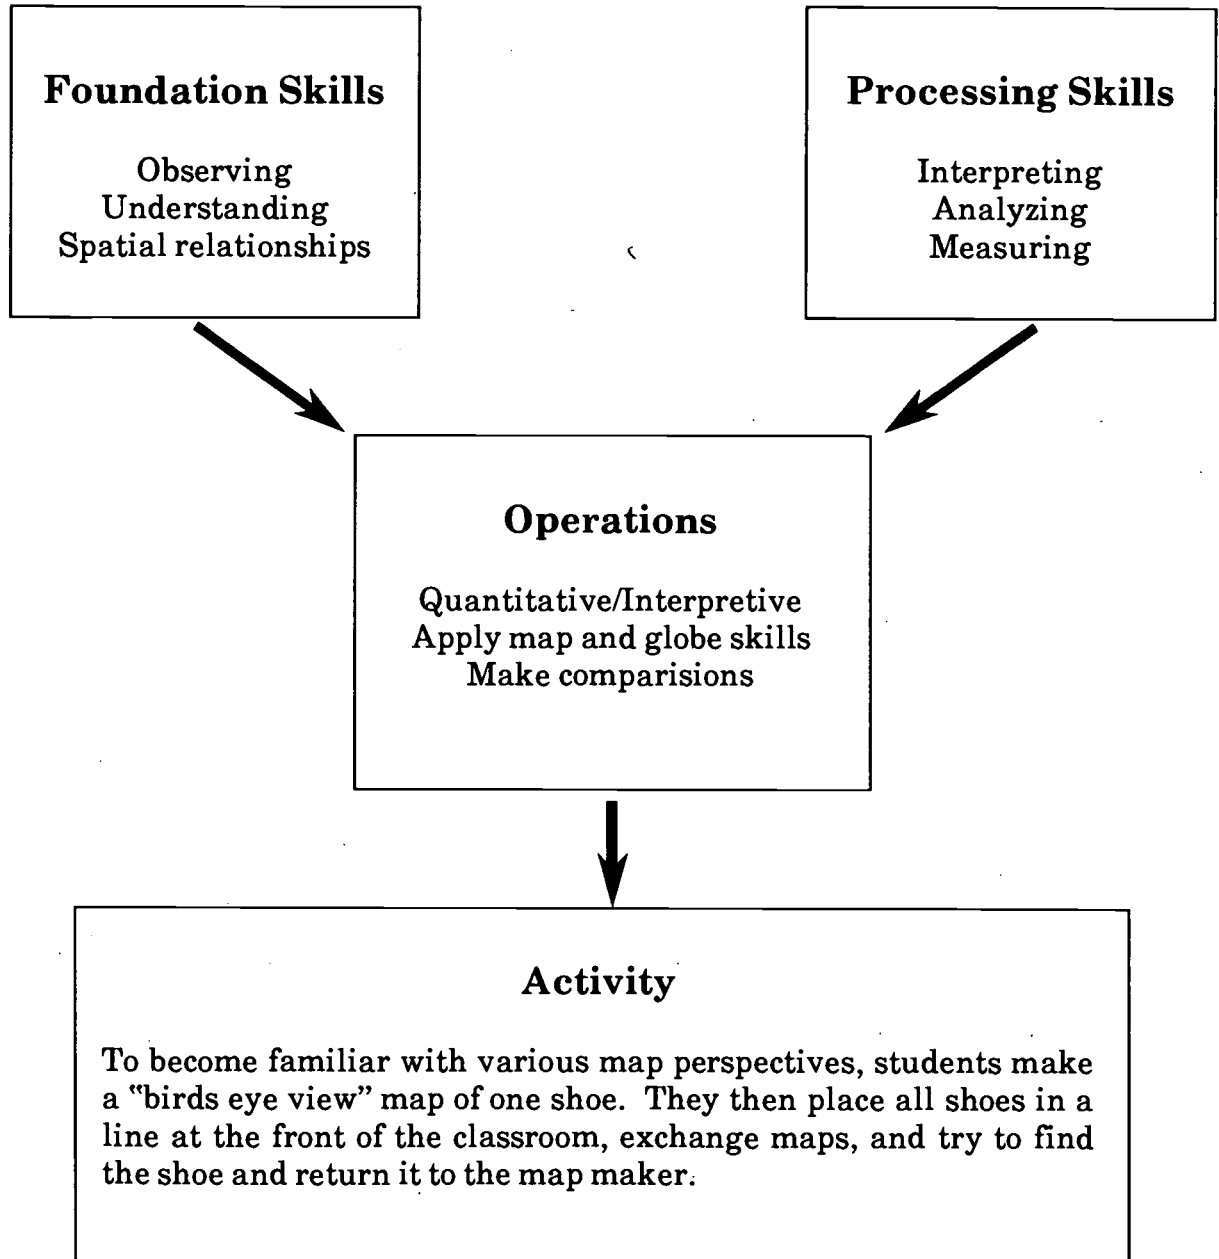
Foundation Skills

Observing
Understanding
Spatial relationships

Processing Skills

Interpreting
Analyzing
Measuring

Operations

Quantitative/Interpretive
Apply map and globe skills
Make comparisions

Activity

To become familiar with various map perspectives, students make a "birds eye view" map of one shoe. They then place all shoes in a line at the front of the classroom, exchange maps, and try to find the shoe and return it to the map maker.